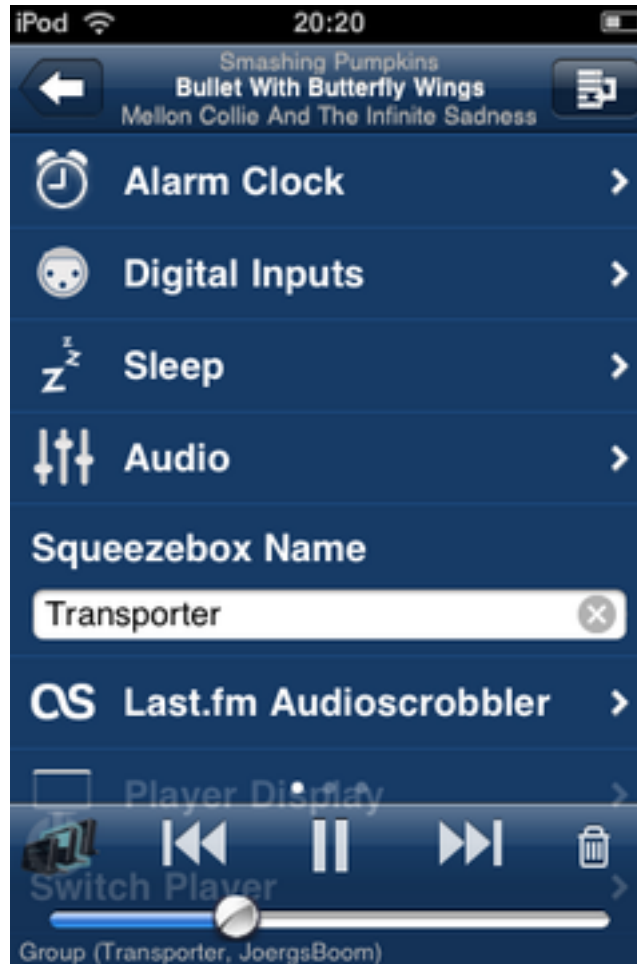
iPod 20:20

Smashing Pumpkins
Bullet With Butterfly Wings
Mellon Collie And The Infinite Sadness

Alarm Clock

Digital Inputs

Sleep

Audio

Squeezebox Name

Transporter

Last.fm Audioscrobbler

Player Display

Switch Player

Group (Transporter, JoergsBoom)